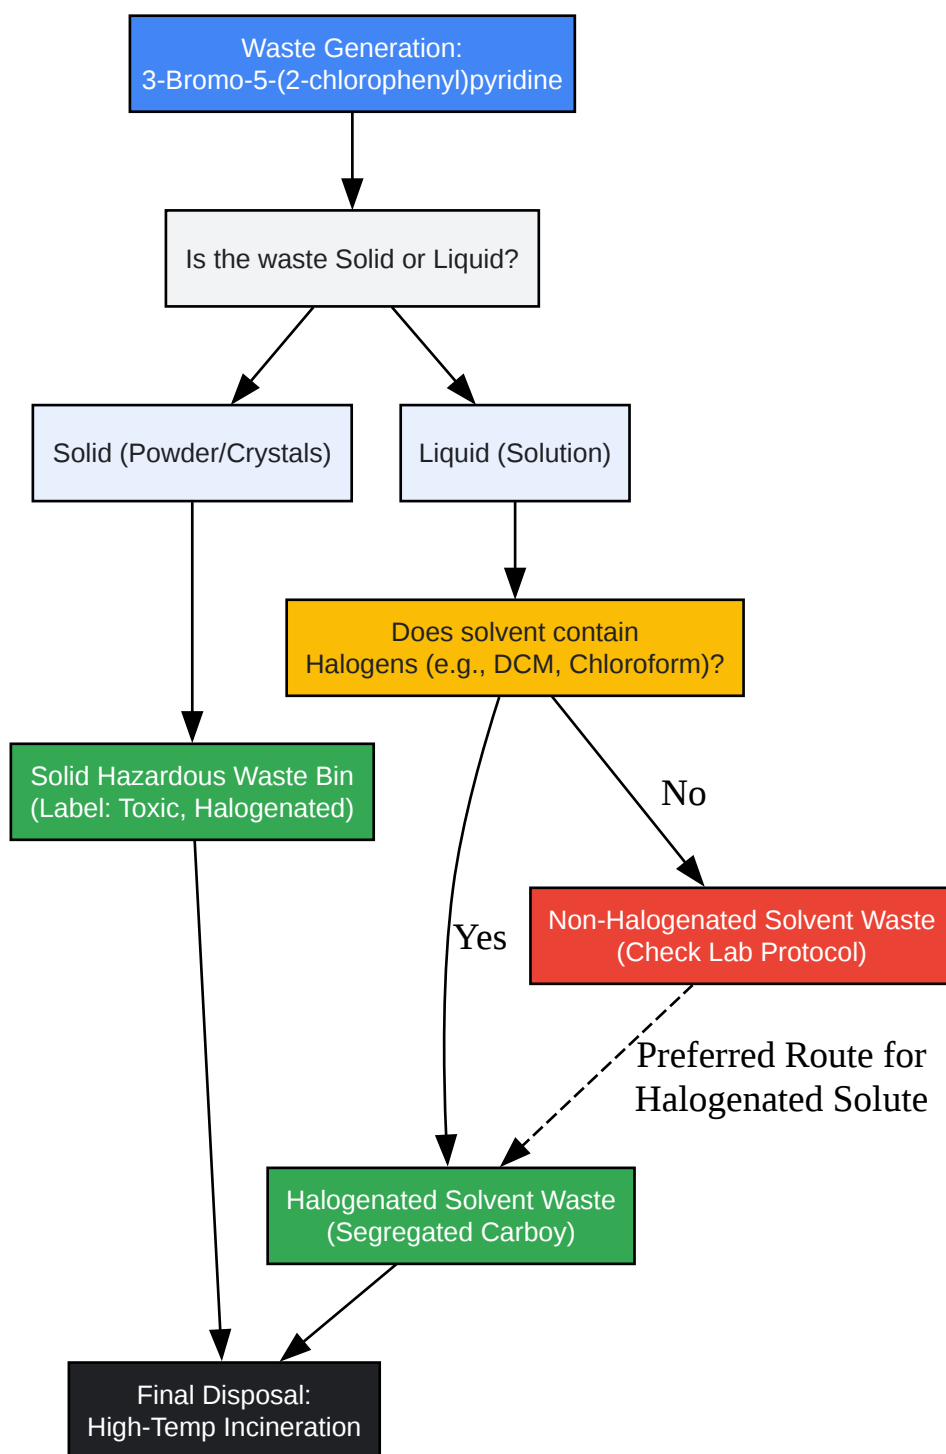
Waste Generation:
3-Bromo-5-(2-chlorophenyl)pyridine

Is the waste Solid or Liquid?

Solid (Powder/Crystals)

Liquid (Solution)

Does solvent contain
Halogens (e.g., DCM, Chloroform)?

Solid Hazardous Waste Bin
(Label: Toxic, Halogenated)

No

Yes

Non-Halogenated Solvent Waste
(Check Lab Protocol)

Preferred Route for
Halogenated Solute

Halogenated Solvent Waste
(Segregated Carboy)

Final Disposal:
High-Temp Incineration